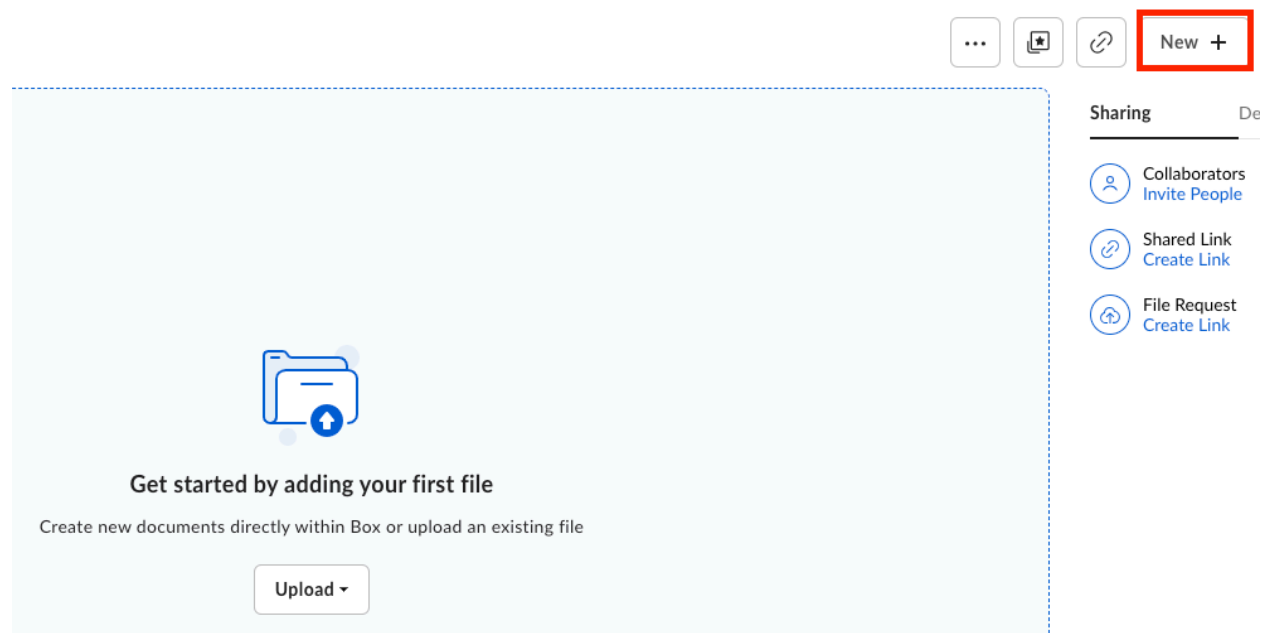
···

New +

Sharing

De

Collaborators
Invite People

Shared Link
Create Link

File Request
Create Link

Get started by adding your first file

Create new documents directly within Box or upload an existing file

Upload ▾